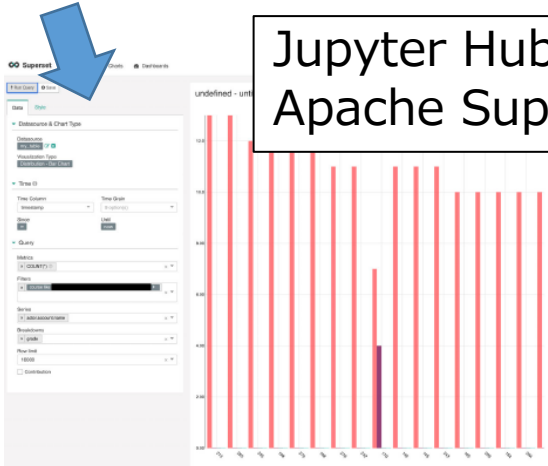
Jupyter Hub
Apache Sup

Superset
Charts
Dashboards
Run Query
Save
Data
Style
Datasource & Chart Type
Datasource
Visualization Type
Distribution - Bar Chart
Time
Time Column
timestamp
Time Grain
Since
Until
Query
Metrics
COUNT(*)
Filters
Series
Breakdowns
Row limit
10000
Contribution
undefined - unti
12.0
10.0
8.00
6.00
4.00
2.00
0.00